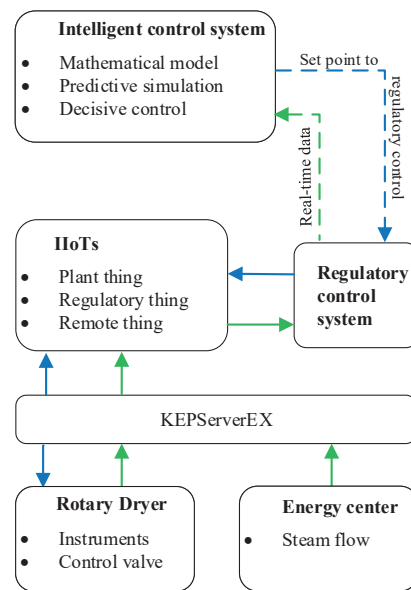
Intelligent control system
- Mathematical model
- Predictive simulation
- Decisive control

Set point to regulatory control

Real-time data

IIoTs
- Plant thing
- Regulatory thing
- Remote thing

Regulatory control system

KEPServerEX

Rotary Dryer
- Instruments
- Control valve

Energy center
- Steam flow